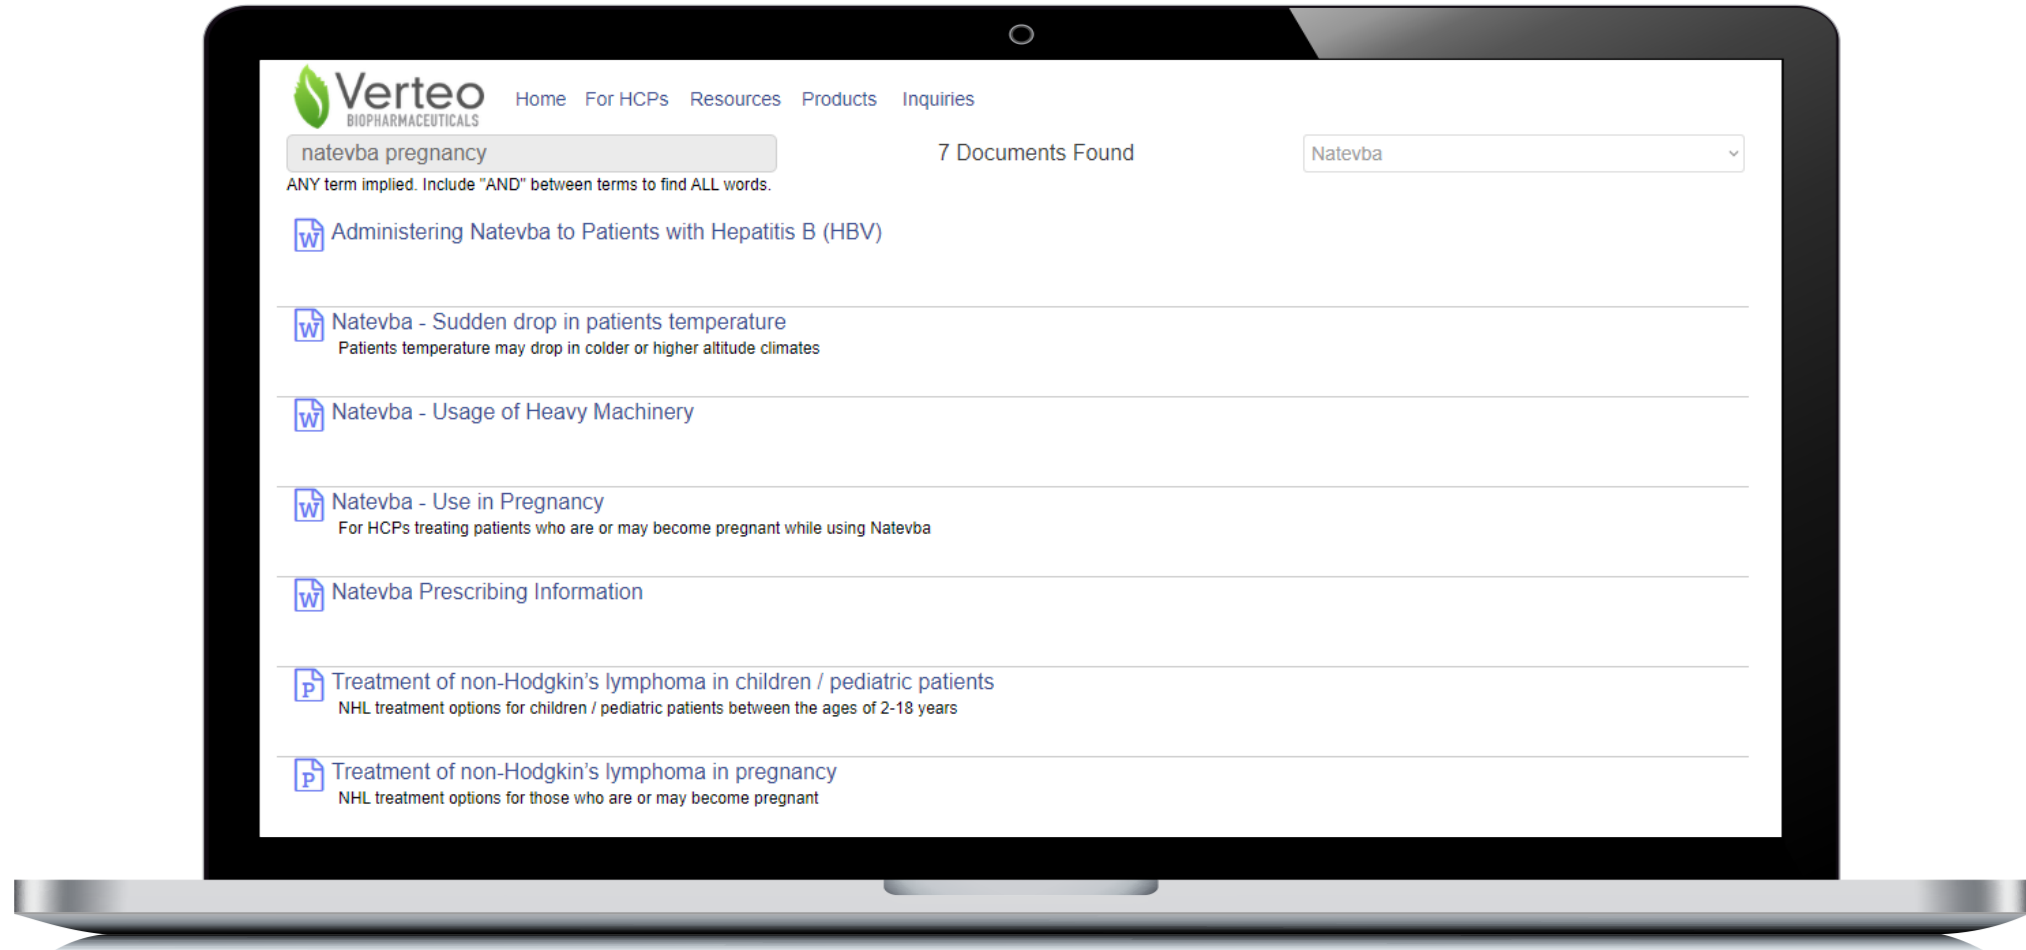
Verteo
BIOPHARMACEUTICALS

Home For HCPs Resources Products Inquiries

natevba pregnancy

ANY term implied. Include "AND" between terms to find ALL words.

7 Documents Found

Natevba

Administering Natevba to Patients with Hepatitis B (HBV)

Natevba - Sudden drop in patients temperature
Patients temperature may drop in colder or higher altitude climates

Natevba - Usage of Heavy Machinery

Natevba - Use in Pregnancy
For HCPs treating patients who are or may become pregnant while using Natevba

Natevba Prescribing Information

Treatment of non-Hodgkin's lymphoma in children / pediatric patients
NHL treatment options for children / pediatric patients between the ages of 2-18 years

Treatment of non-Hodgkin's lymphoma in pregnancy
NHL treatment options for those who are or may become pregnant